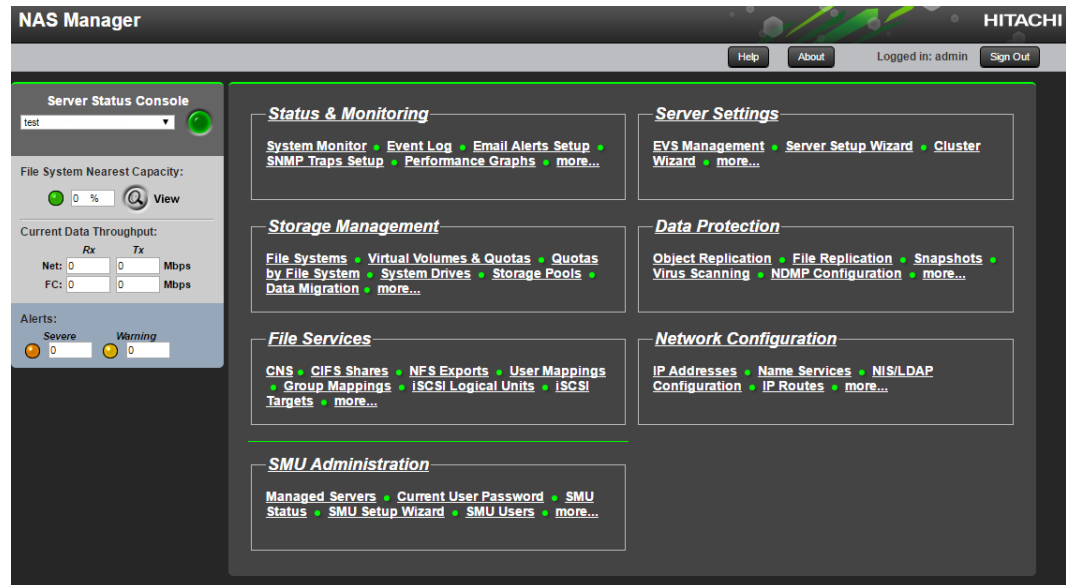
NAS Manager

HITACHI

Help About Logged in: admin Sign Out

Server Status Console

test

File System Nearest Capacity:

0 %

View

Current Data Throughput:

| | Rx | Tx | |
|---|---|---|---|
| Net: | 0 | 0 | Mbps |
| FC: | 0 | 0 | Mbps |

Alerts:

Severe 0

Warning 0

Status & Monitoring

System Monitor • Event Log • Email Alerts Setup • SNMP Traps Setup • Performance Graphs • more...

Server Settings

EVS Management • Server Setup Wizard • Cluster Wizard • more...

Storage Management

File Systems • Virtual Volumes & Quotas • Quotas by File System • System Drives • Storage Pools • Data Migration • more...

Data Protection

Object Replication • File Replication • Snapshots • Virus Scanning • NDMP Configuration • more...

File Services

CNS • CIFS Shares • NFS Exports • User Mappings • Group Mappings • iSCSI Logical Units • iSCSI Targets • more...

Network Configuration

IP Addresses • Name Services • NIS/LDAP Configuration • IP Routes • more...

SMU Administration

Managed Servers • Current User Password • SMU Status • SMU Setup Wizard • SMU Users • more...